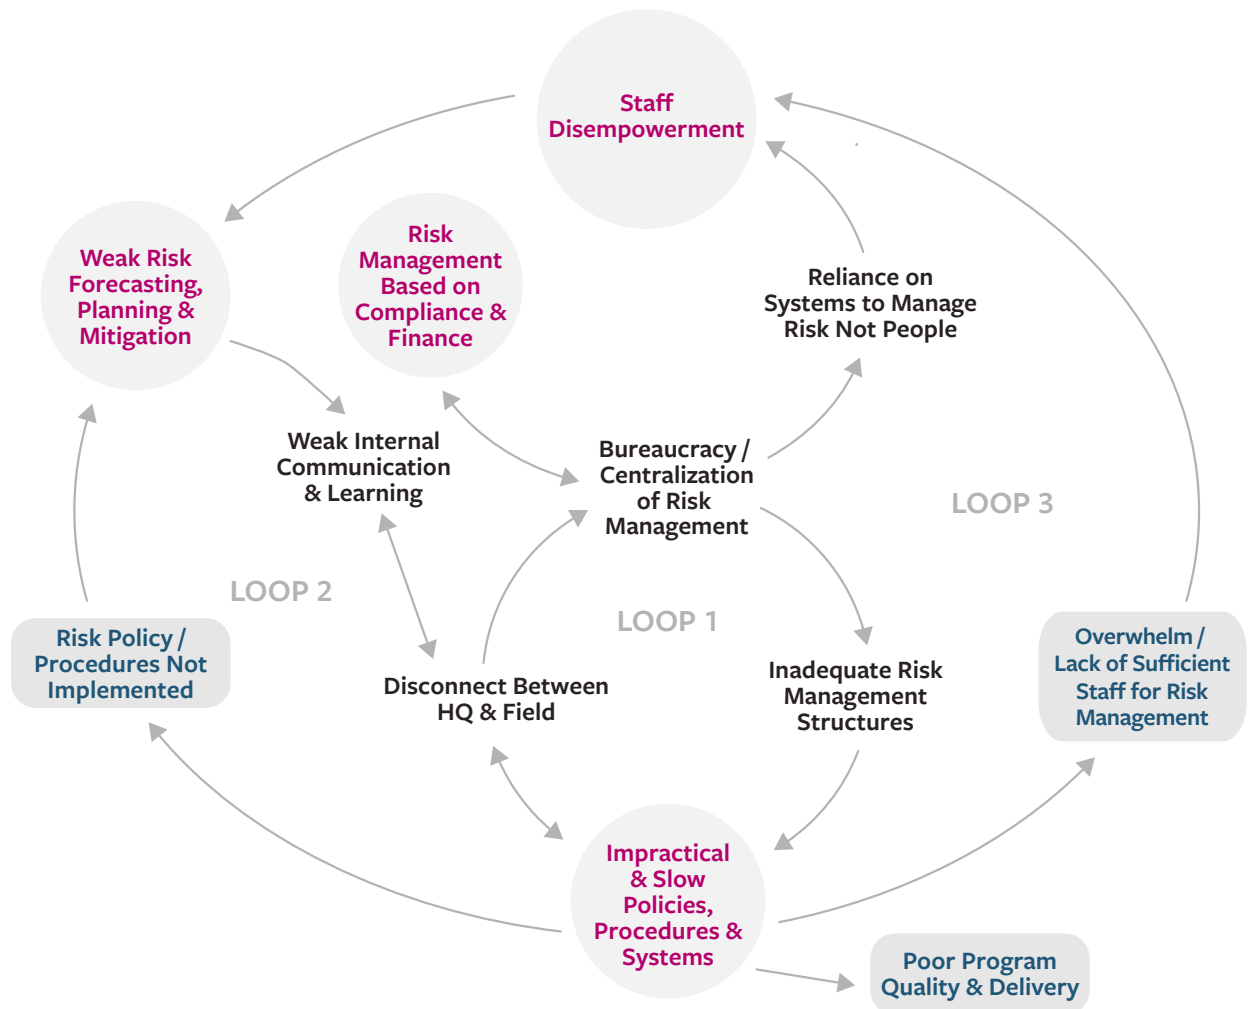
Staff Disempowerment

Weak Risk Forecasting, Planning & Mitigation

Risk Management Based on Compliance & Finance

Reliance on Systems to Manage Risk Not People

Weak Internal Communication & Learning

Bureaucracy / Centralization of Risk Management

LOOP 3

LOOP 2

LOOP 1

Risk Policy / Procedures Not Implemented

Disconnect Between HQ & Field

Inadequate Risk Management Structures

Overwhelm / Lack of Sufficient Staff for Risk Management

Impractical & Slow Policies, Procedures & Systems

Poor Program Quality & Delivery